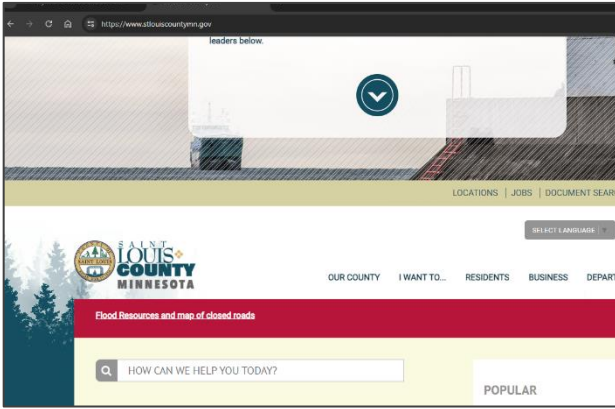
https://www.stlouiscountymn.gov

leaders below.

LOCATIONS | JOBS | DOCUMENT SEAR

SELECT LANGUAGE

SAINT LOUIS COUNTY MINNESOTA

OUR COUNTY I WANT TO... RESIDENTS BUSINESS DEPART

Flood Resources and map of closed roads

HOW CAN WE HELP YOU TODAY?

POPULAR